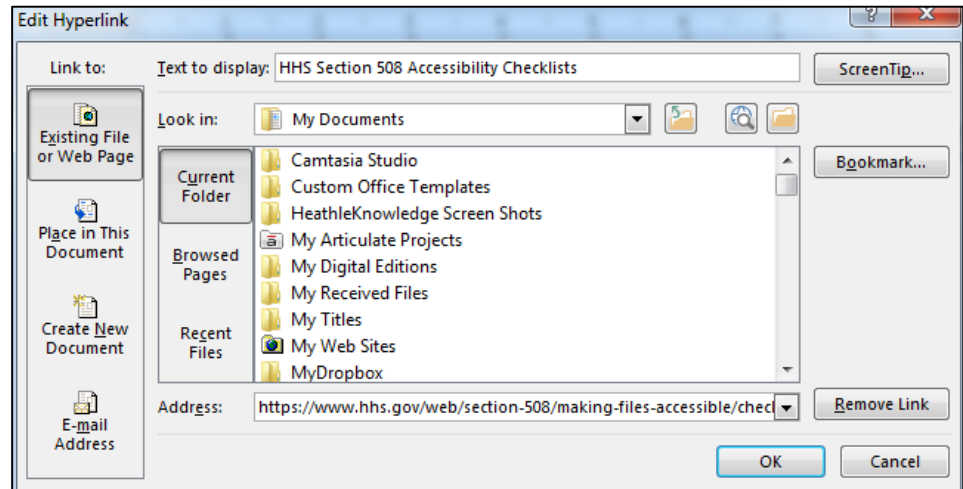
Edit Hyperlink

?

X

Link to:

Text to display: HHS Section 508 Accessibility Checklists

ScreenTip...

Existing File or Web Page

Look in: My Documents

Current Folder

Camtasia Studio
Custom Office Templates
HeathleKnowledge Screen Shots
My Articulate Projects
My Digital Editions
My Received Files
My Titles
My Web Sites
MyDropbox

Bookmark...

Place in This Document

Browsed Pages

Recent Files

Create New Document

E-mail Address

Address: https://www.hhs.gov/web/section-508/making-files-accessible/checl

Remove Link

OK

Cancel